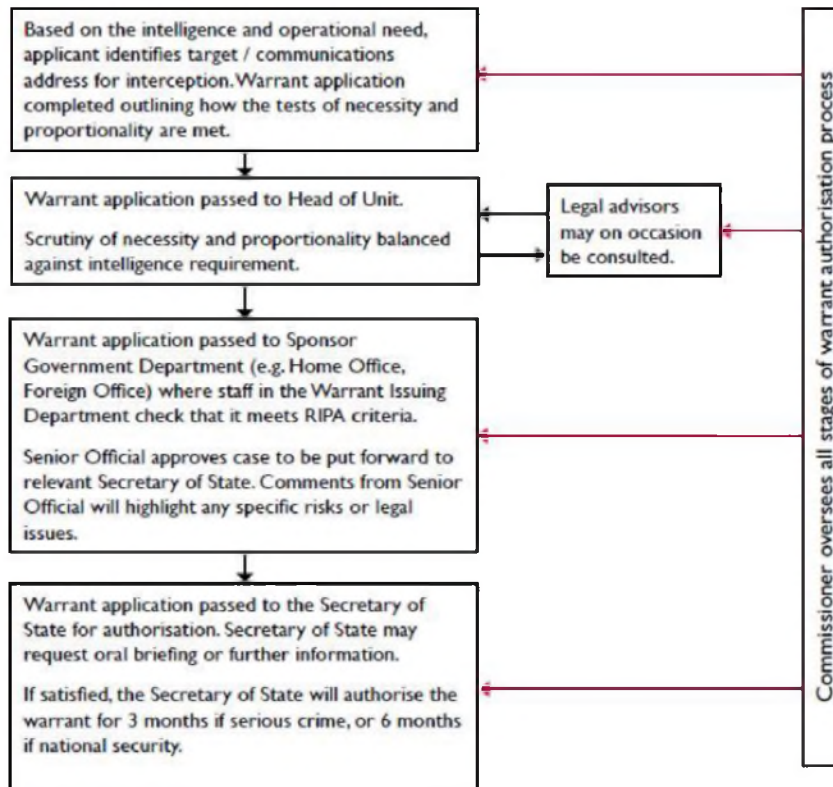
Based on the intelligence and operational need, applicant identifies target / communications address for interception. Warrant application completed outlining how the tests of necessity and proportionality are met.

Warrant application passed to Head of Unit.

Scrutiny of necessity and proportionality balanced against intelligence requirement.

Legal advisors may on occasion be consulted.

Warrant application passed to Sponsor Government Department (e.g. Home Office, Foreign Office) where staff in the Warrant Issuing Department check that it meets RIPA criteria.

Senior Official approves case to be put forward to relevant Secretary of State. Comments from Senior Official will highlight any specific risks or legal issues.

Warrant application passed to the Secretary of State for authorisation. Secretary of State may request oral briefing or further information.

If satisfied, the Secretary of State will authorise the warrant for 3 months if serious crime, or 6 months if national security.

Commissioner oversees all stages of warrant authorisation process